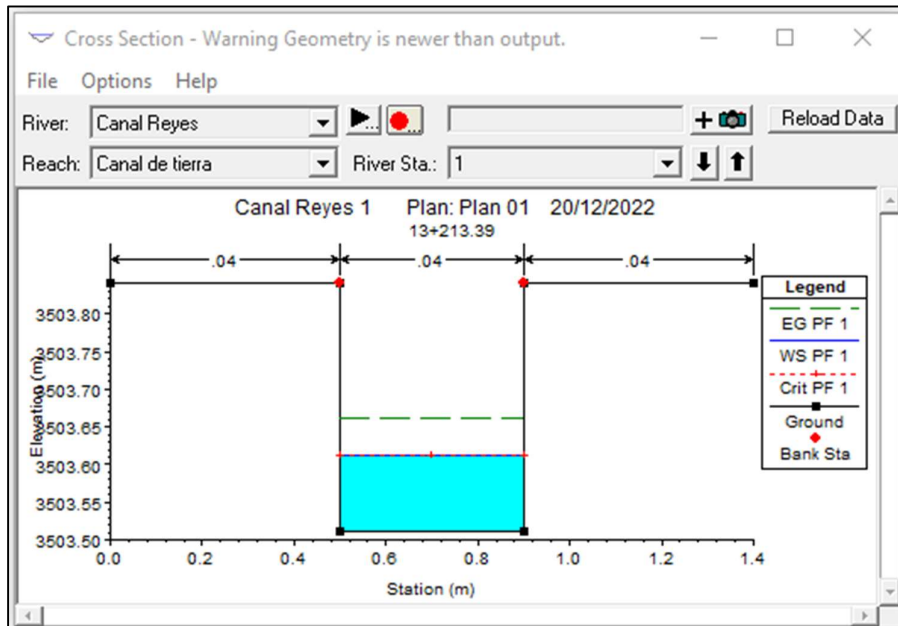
Cross Section - Warning Geometry is newer than output.

File Options Help

River: Canal Reyes

Reload Data

Reach: Canal de tierra

River Sta.: 1

Canal Reyes 1 Plan: Plan 01 20/12/2022
13+213.39

.04 .04 .04

Legend

EG PF 1

WS PF 1

Crit PF 1

Ground

Bank Sta

Elevation (m)

3503.80
3503.75
3503.70
3503.65
3503.60
3503.55
3503.50

0.0 0.2 0.4 0.6 0.8 1.0 1.2 1.4

Station (m)